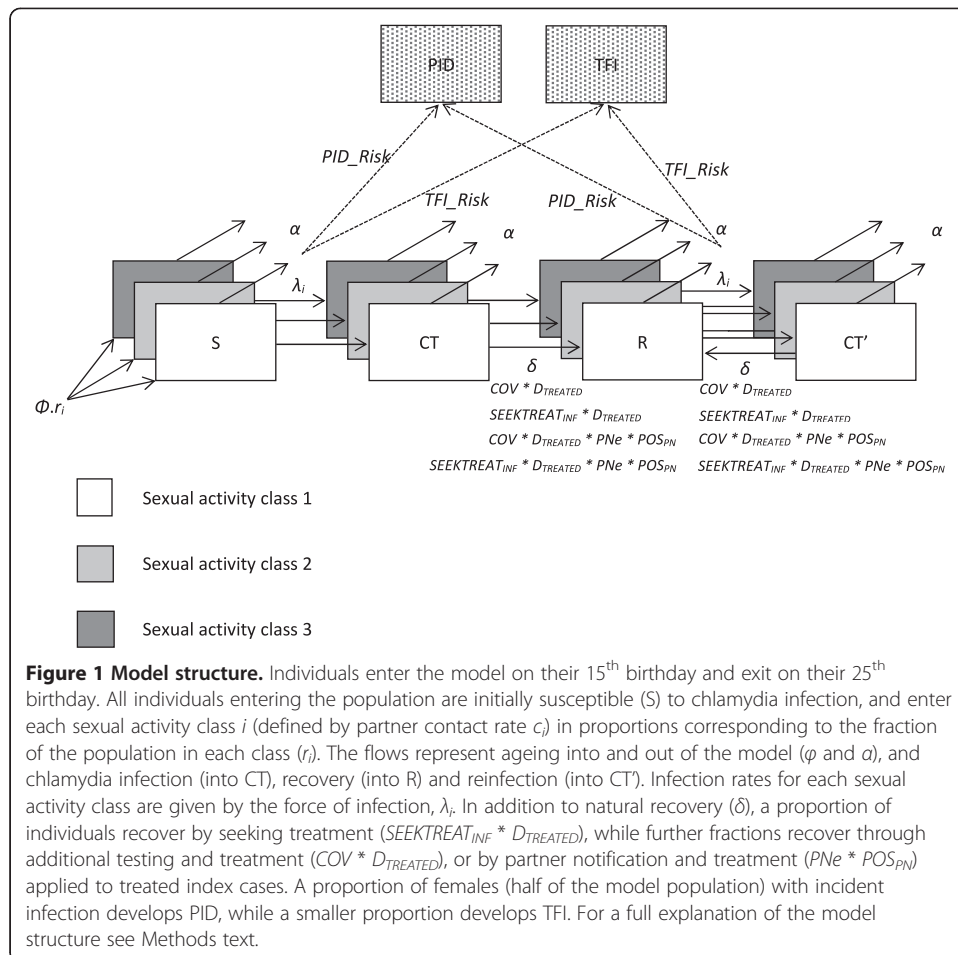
PID

TFI

PID_Risk

TFI_Risk

PID_Risk

TFI_Risk

$\alpha$

$\alpha$

$\alpha$

$\alpha$

$\lambda_i$

$\lambda_i$

S

CT

R

CT'

$\delta$

$\delta$

$\Phi.r_i$

$COV * D_{TREATED}$

$SEEKTREAT_{INF} * D_{TREATED}$

$COV * D_{TREATED} * PNe * POS_{PN}$

$SEEKTREAT_{INF} * D_{TREATED} * PNe * POS_{PN}$

$COV * D_{TREATED}$

$SEEKTREAT_{INF} * D_{TREATED}$

$COV * D_{TREATED} * PNe * POS_{PN}$

$SEEKTREAT_{INF} * D_{TREATED} * PNe * POS_{PN}$

Sexual activity class 1

Sexual activity class 2

Sexual activity class 3

**Figure 1 Model structure.** Individuals enter the model on their 15$^{th}$ birthday and exit on their 25$^{th}$ birthday. All individuals entering the population are initially susceptible (S) to chlamydia infection, and enter each sexual activity class *i* (defined by partner contact rate $c_i$) in proportions corresponding to the fraction of the population in each class ($r_i$). The flows represent ageing into and out of the model ($\varphi$ and $\alpha$), and chlamydia infection (into CT), recovery (into R) and reinfection (into CT'). Infection rates for each sexual activity class are given by the force of infection, $\lambda_i$. In addition to natural recovery ($\delta$), a proportion of individuals recover by seeking treatment ($SEEKTREAT_{INF} * D_{TREATED}$), while further fractions recover through additional testing and treatment ($COV * D_{TREATED}$), or by partner notification and treatment ($PNe * POS_{PN}$) applied to treated index cases. A proportion of females (half of the model population) with incident infection develops PID, while a smaller proportion develops TFI. For a full explanation of the model structure see Methods text.